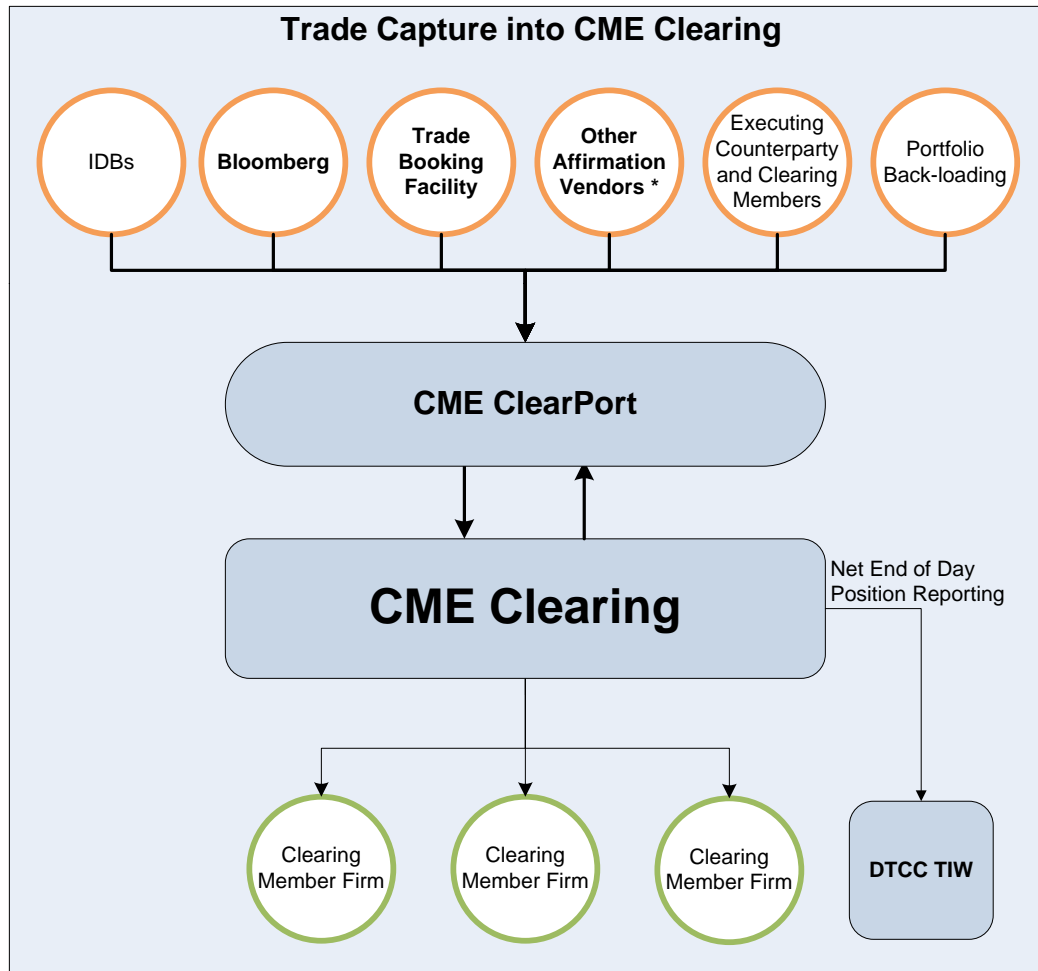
Trade Capture into CME Clearing

IDBs

Bloomberg

Trade Booking Facility

Other Affirmation Vendors *

Executing Counterparty and Clearing Members

Portfolio Back-loading

CME ClearPort

CME Clearing

Net End of Day Position Reporting

Clearing Member Firm

Clearing Member Firm

Clearing Member Firm

DTCC TIW